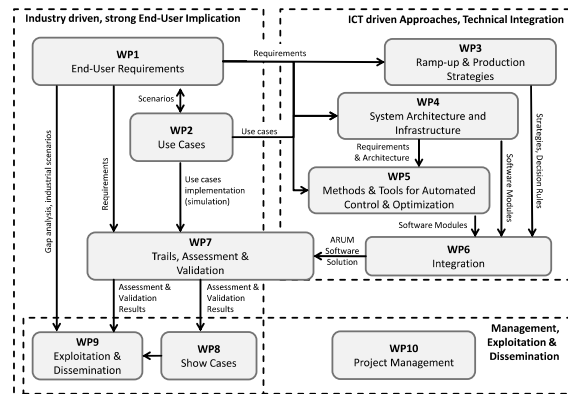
Industry driven, strong End-User Implication

ICT driven Approaches, Technical Integration

WP1
End-User Requirements

Requirements

WP3
Ramp-up & Production Strategies

Scenarios

WP4
System Architecture and Infrastructure

WP2
Use Cases

Use cases

Gap analysis, industrial scenarios

Requirements

Requirements & Architecture

Strategies, Decision Rules

Software Modules

Use cases implementation (simulation)

WP5
Methods & Tools for Automated Control & Optimization

Software Modules

ARUM Software Solution

WP7
Trails, Assessment & Validation

WP6
Integration

Assessment & Validation Results

Assessment & Validation Results

Management, Exploitation & Dissemination

WP9
Exploitation & Dissemination

WP8
Show Cases

WP10
Project Management